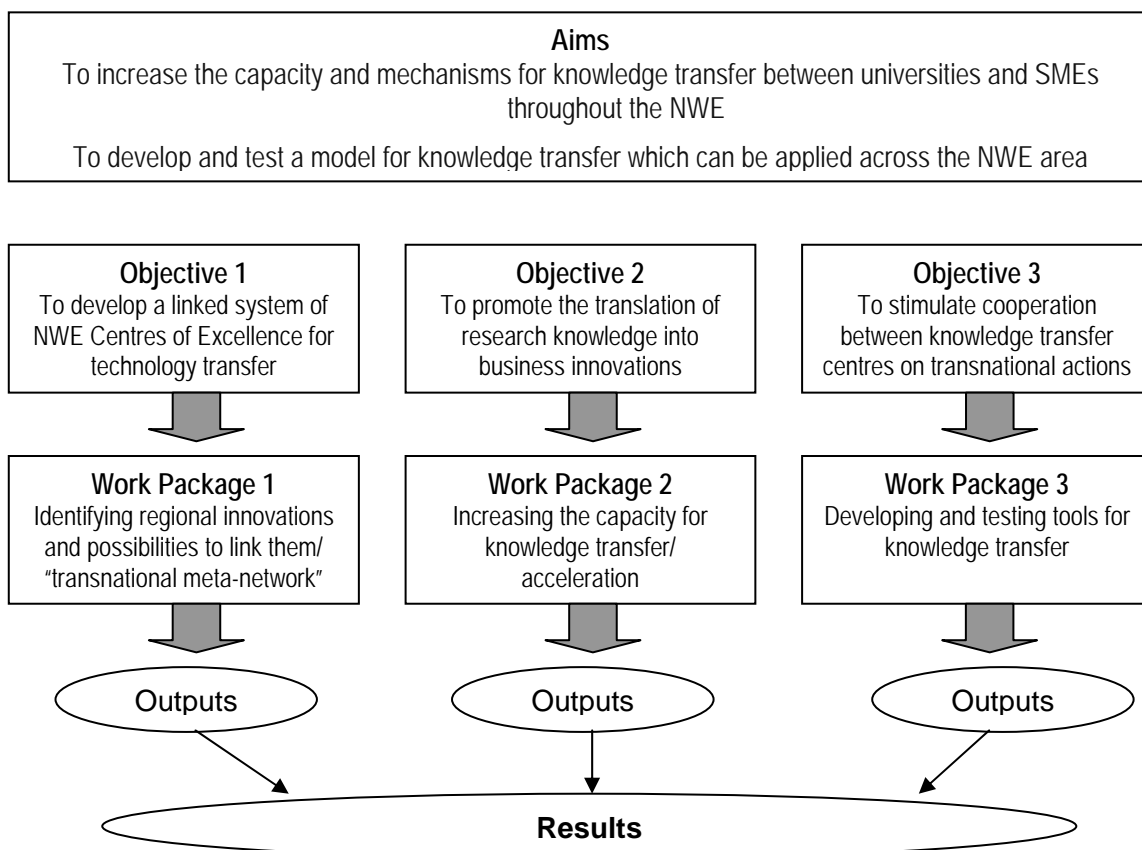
Aims
To increase the capacity and mechanisms for knowledge transfer between universities and SMEs throughout the NWE

To develop and test a model for knowledge transfer which can be applied across the NWE area

Objective 1
To develop a linked system of NWE Centres of Excellence for technology transfer

Objective 2
To promote the translation of research knowledge into business innovations

Objective 3
To stimulate cooperation between knowledge transfer centres on transnational actions

Work Package 1
Identifying regional innovations and possibilities to link them/ "transnational meta-network"

Work Package 2
Increasing the capacity for knowledge transfer/ acceleration

Work Package 3
Developing and testing tools for knowledge transfer

Outputs

Outputs

Outputs

Results